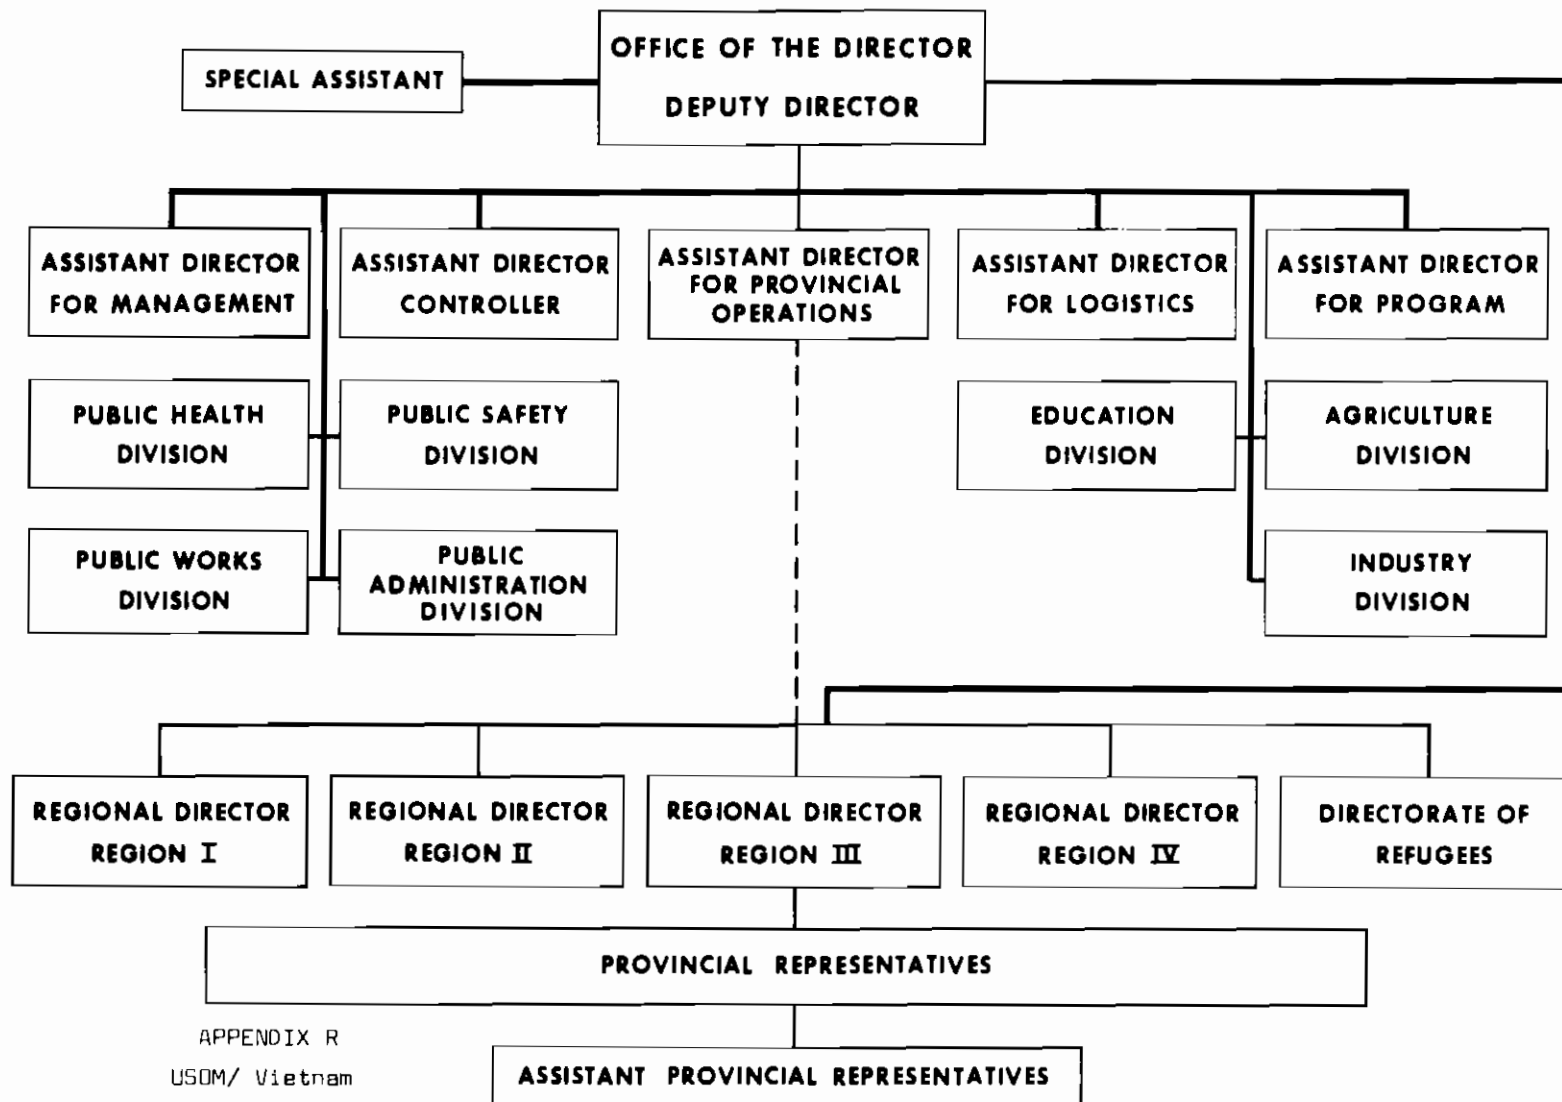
SPECIAL ASSISTANT

OFFICE OF THE DIRECTOR

DEPUTY DIRECTOR

ASSISTANT DIRECTOR FOR MANAGEMENT

ASSISTANT DIRECTOR CONTROLLER

ASSISTANT DIRECTOR FOR PROVINCIAL OPERATIONS

ASSISTANT DIRECTOR FOR LOGISTICS

ASSISTANT DIRECTOR FOR PROGRAM

PUBLIC HEALTH DIVISION

PUBLIC SAFETY DIVISION

EDUCATION DIVISION

AGRICULTURE DIVISION

PUBLIC WORKS DIVISION

PUBLIC ADMINISTRATION DIVISION

INDUSTRY DIVISION

REGIONAL DIRECTOR REGION I

REGIONAL DIRECTOR REGION II

REGIONAL DIRECTOR REGION III

REGIONAL DIRECTOR REGION IV

DIRECTORATE OF REFUGEES

PROVINCIAL REPRESENTATIVES

APPENDIX R

USOM/ Vietnam

ASSISTANT PROVINCIAL REPRESENTATIVES